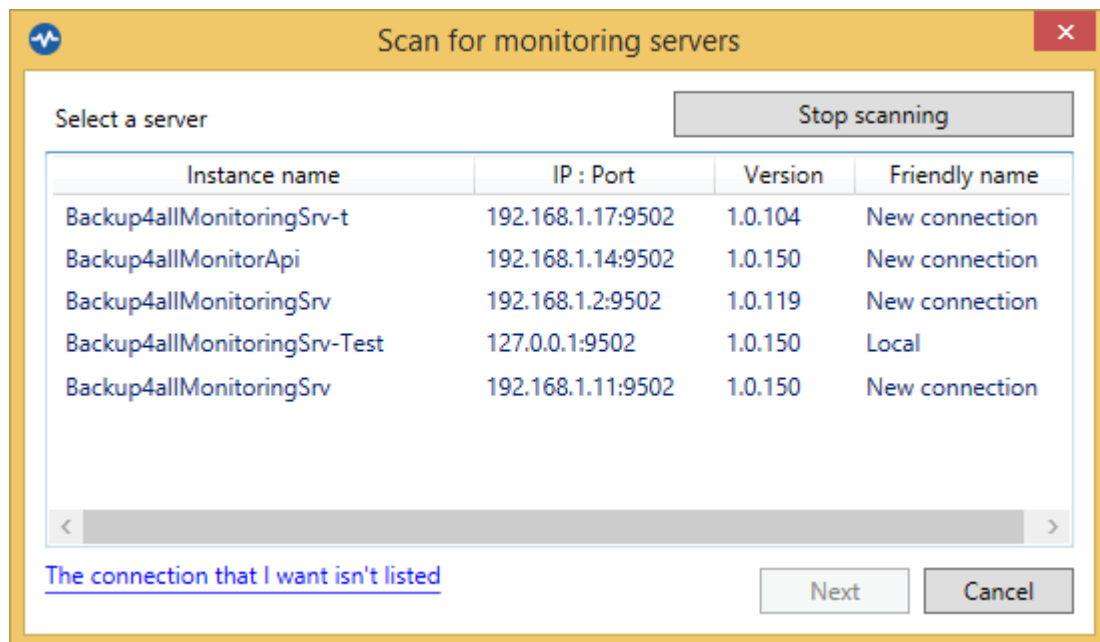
Scan for monitoring servers

Select a server

Stop scanning

| Instance name | IP : Port | Version | Friendly name |
|---|---|---|---|
| Backup4allMonitoringSrv-t | 192.168.1.17:9502 | 1.0.104 | New connection |
| Backup4allMonitorApi | 192.168.1.14:9502 | 1.0.150 | New connection |
| Backup4allMonitoringSrv | 192.168.1.2:9502 | 1.0.119 | New connection |
| Backup4allMonitoringSrv-Test | 127.0.0.1:9502 | 1.0.150 | Local |
| Backup4allMonitoringSrv | 192.168.1.11:9502 | 1.0.150 | New connection |

The connection that I want isn't listed

Next

Cancel